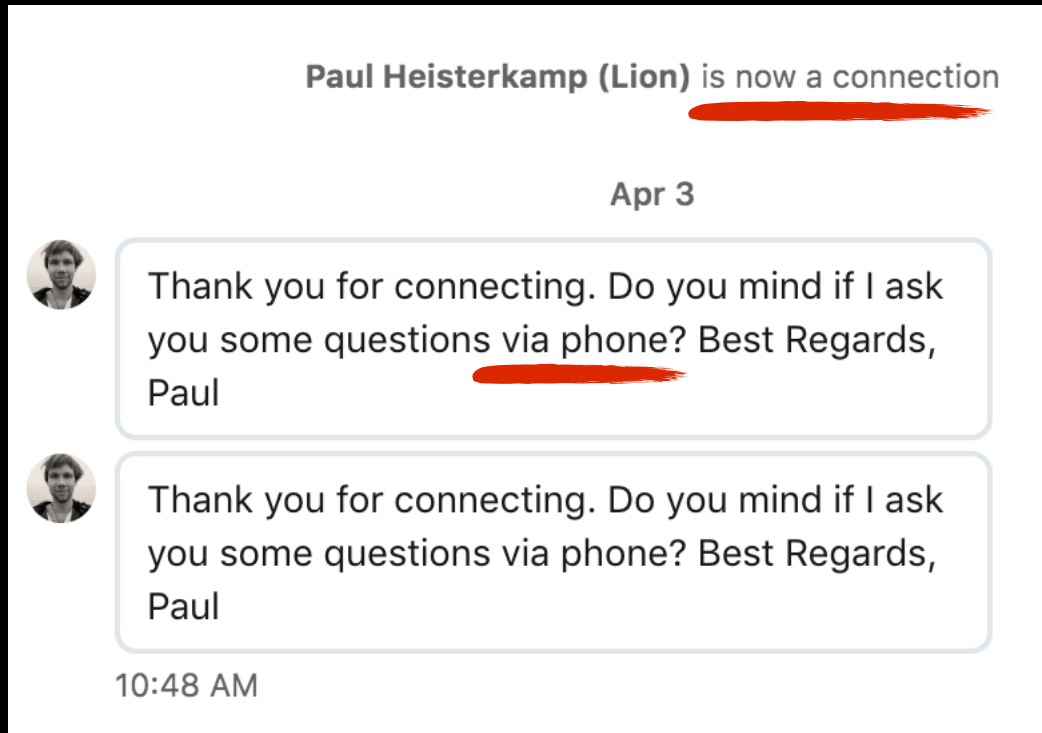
Paul Heisterkamp (Lion) is now a connection

Apr 3

Thank you for connecting. Do you mind if I ask you some questions via phone? Best Regards, Paul

Thank you for connecting. Do you mind if I ask you some questions via phone? Best Regards, Paul

10:48 AM